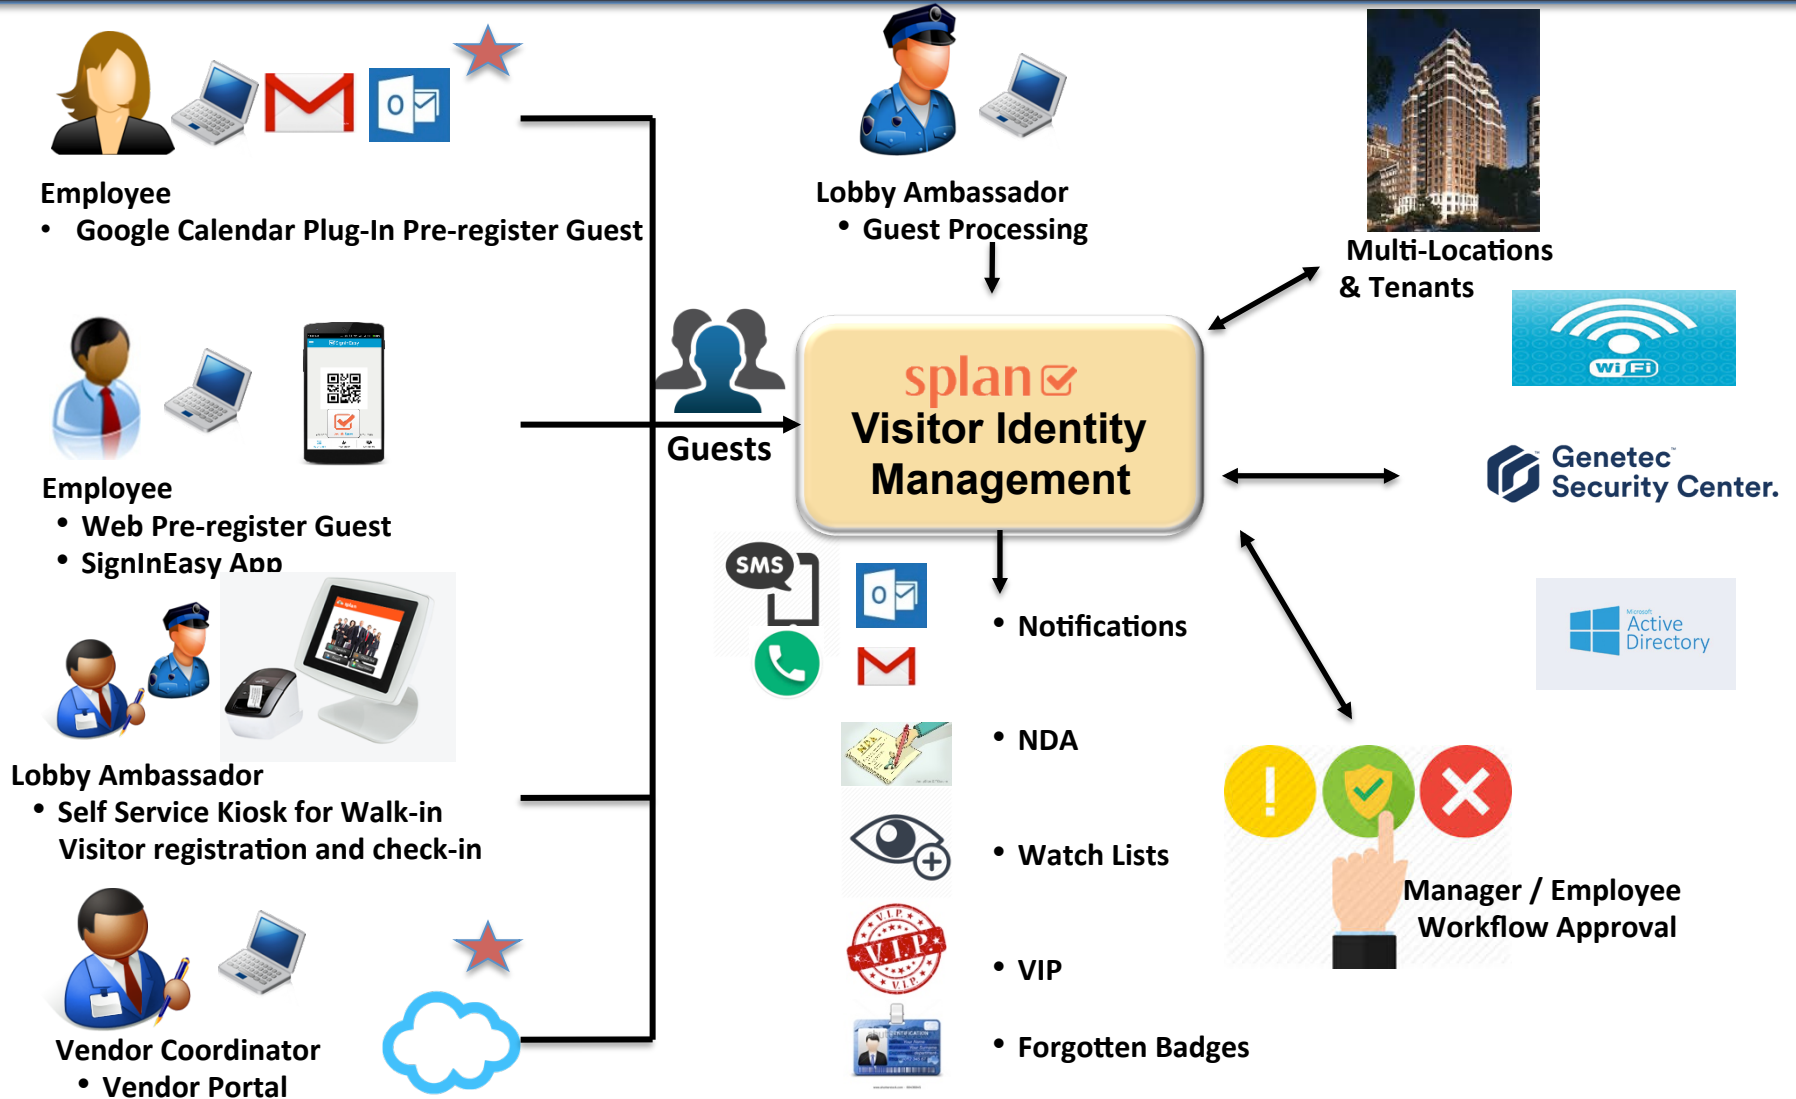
Employee
• Google Calendar Plug-In Pre-register Guest

Lobby Ambassador
• Guest Processing

Multi-Locations & Tenants

Wi Fi

Employee
• Web Pre-register Guest
• SignInEasy App

Guests

splan
Visitor Identity Management

Genetec Security Center.

Microsoft Active Directory

SMS

• Notifications

Lobby Ambassador
• Self Service Kiosk for Walk-in Visitor registration and check-in

• NDA

• Watch Lists

Manager / Employee Workflow Approval

Vendor Coordinator
• Vendor Portal

• VIP

• Forgotten Badges